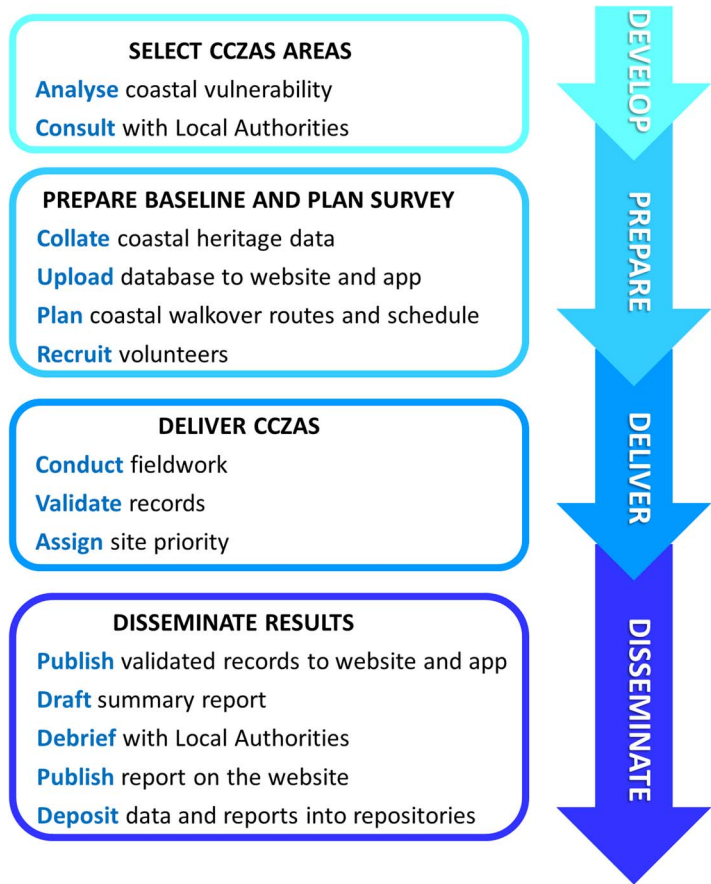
SELECT CCZAS AREAS

Analyse coastal vulnerability

Consult with Local Authorities

DEVELOP

PREPARE BASELINE AND PLAN SURVEY

Collate coastal heritage data

Upload database to website and app

Plan coastal walkover routes and schedule

Recruit volunteers

PREPARE

DELIVER CCZAS

Conduct fieldwork

Validate records

Assign site priority

DELIVER

DISSEMINATE RESULTS

Publish validated records to website and app

Draft summary report

Debrief with Local Authorities

Publish report on the website

Deposit data and reports into repositories

DISSEMINATE